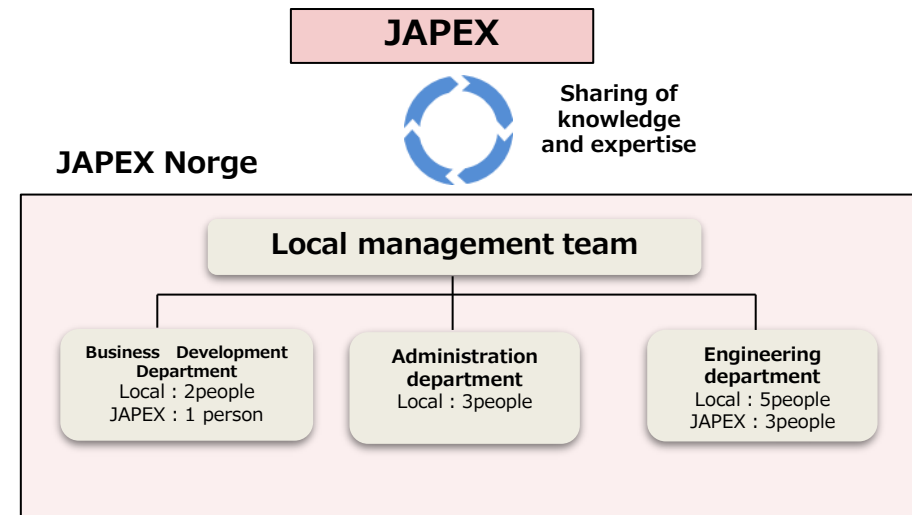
JAPEX

Sharing of knowledge and expertise

JAPEX Norge

Local management team

Business Development Department
Local : 2people
JAPEX : 1 person

Administration department
Local : 3people

Engineering department
Local : 5people
JAPEX : 3people